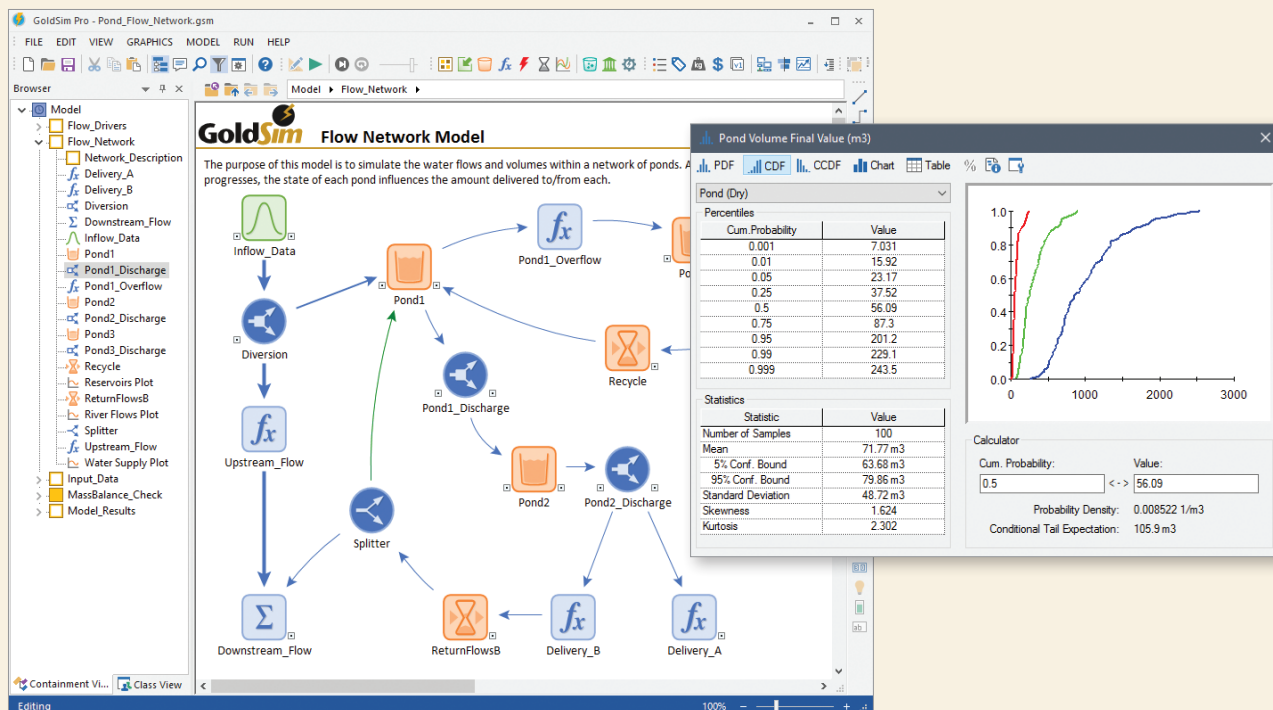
GoldSim Pro - Pond_Flow_Network.gsm

FILE EDIT VIEW GRAPHICS MODEL RUN HELP

Browser

Model
Flow_Drivers
Flow_Network
Network_Description
Delivery_A
Delivery_B
Diversion
Downstream_Flow
Inflow_Data
Pond1
Pond1_Discharge
Pond1_Overflow
Pond2
Pond2_Discharge
Pond3
Pond3_Discharge
Recycle
Reservoirs Plot
ReturnFlowsB
River Flows Plot
Splitter
Upstream_Flow
Water Supply Plot
Input_Data
MassBalance_Check
Model_Results

Containment Vi... Class View

Model ▸ Flow_Network ▸

GoldSim Flow Network Model

The purpose of this model is to simulate the water flows and volumes within a network of ponds. A progresses, the state of each pond influences the amount delivered to/from each.

Inflow_Data
Pond1
Pond1_Overflow
Po
Diversion
Recycle
Pond1_Discharge
Upstream_Flow
Pond2
Pond2_Discharge
Splitter
Downstream_Flow
ReturnFlowsB
Delivery_B
Delivery_A

Editing
100%

Pond Volume Final Value (m3)

PDF CDF CCDF Chart Table %

Pond (Dry)

Percentiles

| Cum.Probability | Value |
|---|---|
| 0.001 | 7.031 |
| 0.01 | 15.92 |
| 0.05 | 23.17 |
| 0.25 | 37.52 |
| 0.5 | 56.09 |
| 0.75 | 87.3 |
| 0.95 | 201.2 |
| 0.99 | 229.1 |
| 0.999 | 243.5 |

Statistics

| Statistic | Value |
|---|---|
| Number of Samples | 100 |
| Mean | 71.77 m3 |
| 5% Conf. Bound | 63.68 m3 |
| 95% Conf. Bound | 79.86 m3 |
| Standard Deviation | 48.72 m3 |
| Skewness | 1.624 |
| Kurtosis | 2.302 |

1.0
0.8
0.6
0.4
0.2
0.0
0 1000 2000 3000

Calculator
Cum. Probability:
0.5
< - >
Value:
56.09
Probability Density: 0.008522 1/m3
Conditional Tail Expectation: 105.9 m3